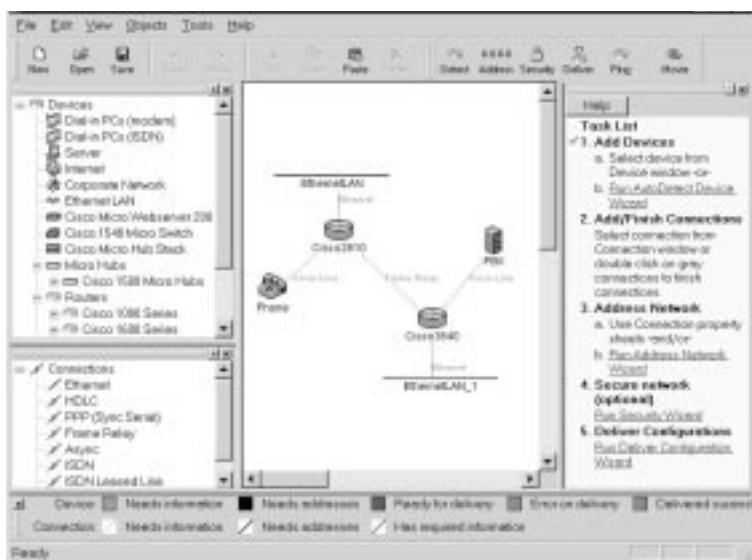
File Edit View Objects Tools Help

New Open Save Paste Detect Address Security Deliver Ping Move

Devices
Dial-in PCs (modem)
Dial-in PCs (ISDN)
Server
Internet
Corporate Network
Ethernet LAN
Cisco Micro Webserver 200
Cisco 1548 Micro Switch
Cisco Micro Hub Stack
Micro Hubs
Cisco 1538 Micro Hubs
Routers
Cisco 1000 Series
Cisco 1600 Series

Connections
Ethernet
HDLC
PPP (Sync Serial)
Frame Relay
Async
ISDN
ISDN Leased Line

EthernetLAN
Ethernet
Cisco2610
Frame Relay
Frame Relay
Phone
PBX
Cisco3640
Ethernet
EthernetLAN_1

Help

Task List
1. Add Devices
a. Select device from Device window -or-
b. Run AutoDetect Device Wizard
2. Add/Finish Connections
Select connection from Connection window or double click on grey connections to finish connections
3. Address Network
a. Use Connection property sheets -and/or-
b. Run Address Network Wizard
4. Secure network (optional)
Run Security Wizard
5. Deliver Configurations
Run Deliver Configuration Wizard

Device: Needs information Needs addresses Ready for delivery Error on delivery Delivered successfully
Connection: Needs information Needs addresses Has required information

Ready